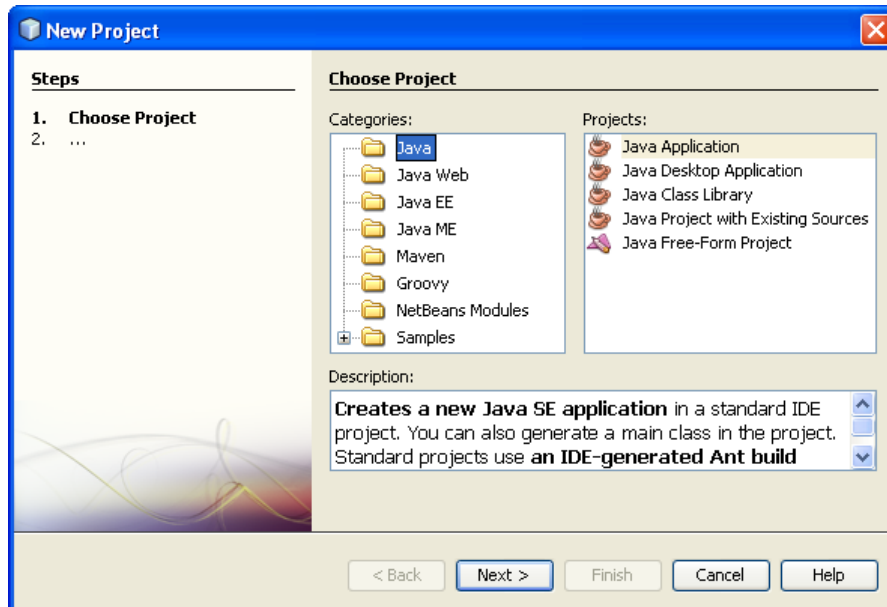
New Project

Steps

1. Choose Project
2. ...

Choose Project

Categories:

Java
Java Web
Java EE
Java ME
Maven
Groovy
NetBeans Modules
Samples

Projects:

Java Application
Java Desktop Application
Java Class Library
Java Project with Existing Sources
Java Free-Form Project

Description:

**Creates a new Java SE application** in a standard IDE project. You can also generate a main class in the project. Standard projects use **an IDE-generated Ant build**

< Back | Next > | Finish | Cancel | Help